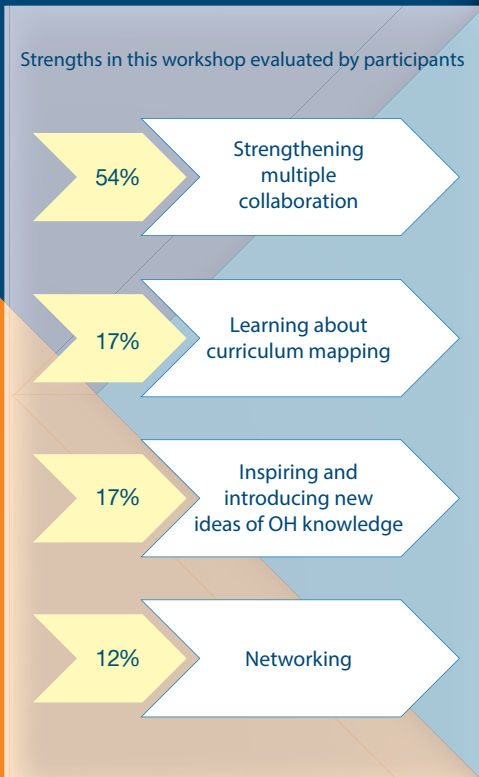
Strengths in this workshop evaluated by participants

54%

Strengthening multiple collaboration

17%

Learning about curriculum mapping

17%

Inspiring and introducing new ideas of OH knowledge

12%

Networking